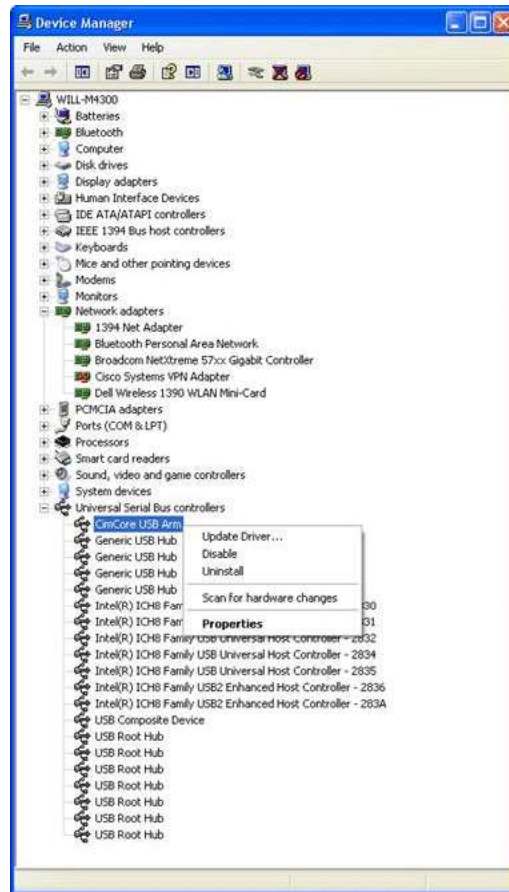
Device Manager

File Action View Help

WILL-M4300
Batteries
Bluetooth
Computer
Disk drives
Display adapters
Human Interface Devices
IDE ATA/ATAPI controllers
IEEE 1394 Bus host controllers
Keyboards
Mice and other pointing devices
Modems
Monitors
Network adapters
1394 Net Adapter
Bluetooth Personal Area Network
Broadcom NetXtreme 57xx Gigabit Controller
Cisco Systems VPN Adapter
Dell Wireless 1390 WLAN Mini-Card
PCMCIA adapters
Ports (COM & LPT)
Processors
Smart card readers
Sound, video and game controllers
System devices
Universal Serial Bus controllers
CimCore USB Arm
Generic USB Hub
Generic USB Hub
Generic USB Hub
Generic USB Hub
Intel(R) ICH8 Fam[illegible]30
Intel(R) ICH8 Fam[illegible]31
Intel(R) ICH8 Family USB Universal Host Controller - 2832
Intel(R) ICH8 Family USB Universal Host Controller - 2834
Intel(R) ICH8 Family USB Universal Host Controller - 2835
Intel(R) ICH8 Family USB2 Enhanced Host Controller - 2836
Intel(R) ICH8 Family USB2 Enhanced Host Controller - 283A
USB Composite Device
USB Root Hub
USB Root Hub
USB Root Hub
USB Root Hub
USB Root Hub
USB Root Hub
USB Root Hub

Update Driver...
Disable
Uninstall
Scan for hardware changes
Properties